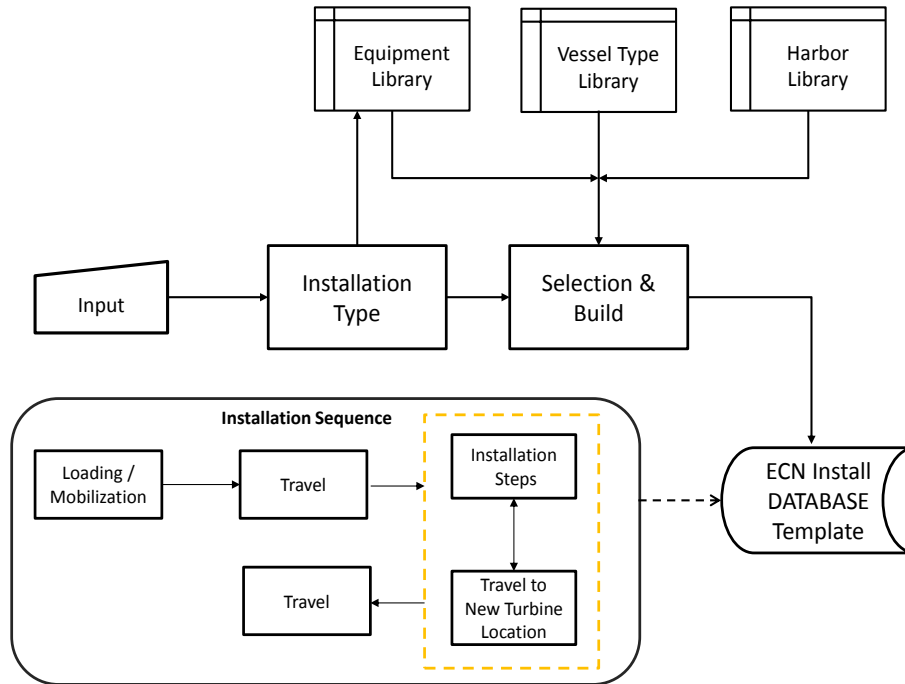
Equipment Library

Vessel Type Library

Harbor Library

Input

Installation Type

Selection & Build

Installation Sequence

Loading / Mobilization

Travel

Installation Steps

Travel to New Turbine Location

Travel

ECN Install DATABASE Template